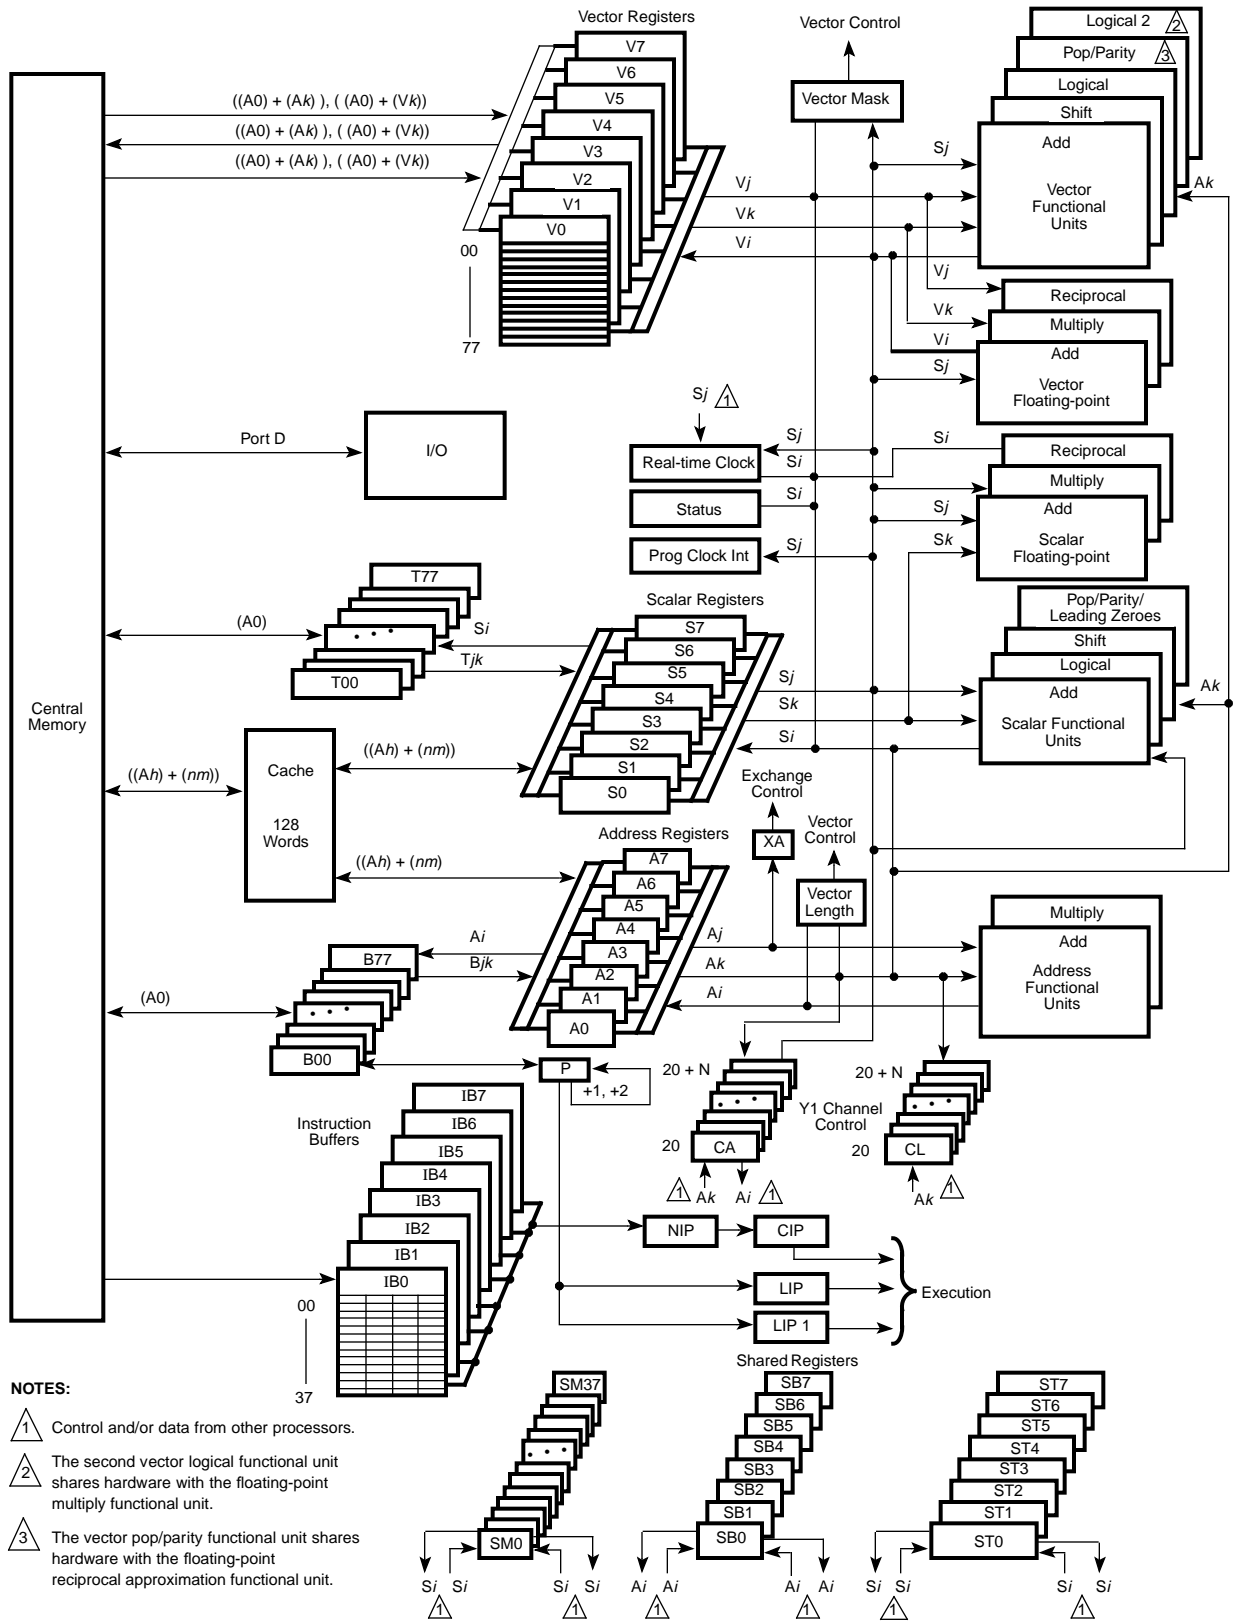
Vector Registers

Vector Control

Logical 2 $\triangle 2$

Pop/Parity $\triangle 3$

Logical

Shift

Add

Vector Functional Units

Vector Mask

V7
V6
V5
V4
V3
V2
V1
V0

00

77

((A0) + (A$k$) ), ( (A0) + (V$k$))
((A0) + (A$k$) ), ( (A0) + (V$k$))
((A0) + (A$k$) ), ( (A0) + (V$k$))

S$j$

V$j$

V$k$

V$i$

A$k$

V$j$

V$k$

V$i$

S$j$

Reciprocal

Multiply

Add

Vector Floating-point

Central Memory

Port D

I/O

S$j$ $\triangle 1$

Real-time Clock

S$j$

S$i$

S$i$

Status

S$i$

Prog Clock Int

S$j$

Reciprocal

Multiply

Add

S$j$

Scalar Floating-point

S$k$

T77

(A0)

• • •

S$i$

T$jk$

T00

Scalar Registers

S7
S6
S5
S4
S3
S2
S1
S0

Pop/Parity/ Leading Zeroes

Shift

Logical

Add

Scalar Functional Units

S$j$

S$k$

S$i$

A$k$

((A$h$) + ($nm$))

Cache

128 Words

((A$h$) + ($nm$))

Exchange Control

XA

Vector Control

Vector Length

((A$h$) + ($nm$)

Address Registers

A7
A6
A5
A4
A3
A2
A1
A0

A$i$

B$jk$

B77

(A0)

• • •

B00

A$j$

A$k$

A$i$

Multiply

Add

Address Functional Units

P

+1, +2

20 + N

• • •

Y1 Channel Control

20

CA

$\triangle 1$ A$k$

A$i$ $\triangle 1$

20 + N

• • •

20

CL

A$k$ $\triangle 1$

Instruction Buffers

IB7
IB6
IB5
IB4
IB3
IB2
IB1
IB0

00

37

NIP

CIP

LIP

LIP 1

Execution

NOTES:

$\triangle 1$ Control and/or data from other processors.

$\triangle 2$ The second vector logical functional unit shares hardware with the floating-point multiply functional unit.

$\triangle 3$ The vector pop/parity functional unit shares hardware with the floating-point reciprocal approximation functional unit.

SM37

• • •

SM0

S$i$ S$i$
$\triangle 1$

S$i$ S$i$
$\triangle 1$

Shared Registers

SB7
SB6
SB5
SB4
SB3
SB2
SB1
SB0

A$i$ A$i$
$\triangle 1$

A$i$ A$i$
$\triangle 1$

ST7
ST6
ST5
ST4
ST3
ST2
ST1
ST0

S$i$ S$i$
$\triangle 1$

S$i$ S$i$
$\triangle 1$